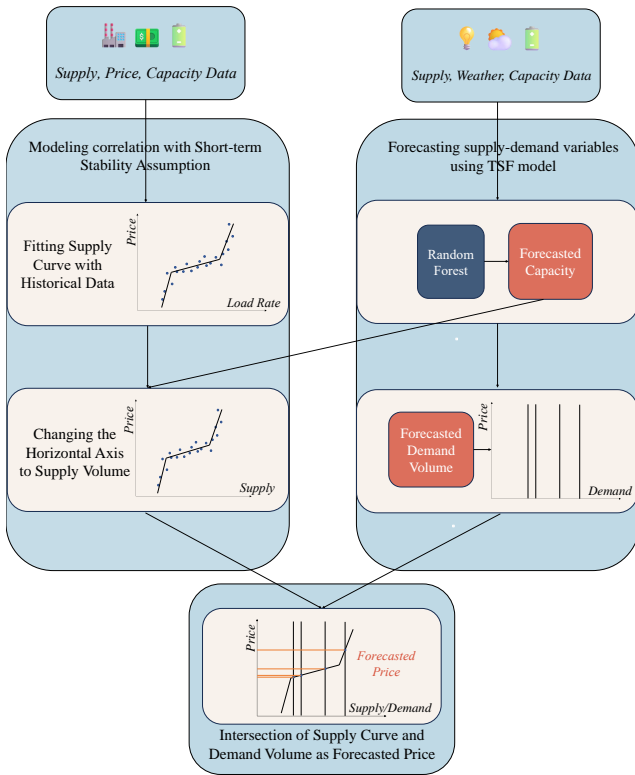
Supply, Price, Capacity Data

Supply, Weather, Capacity Data

Modeling correlation with Short-term Stability Assumption

Forecasting supply-demand variables using TSF model

Fitting Supply Curve with Historical Data

Price

Load Rate

Random Forest

Forecasted Capacity

Changing the Horizontal Axis to Supply Volume

Price

Supply

Forecasted Demand Volume

Price

Demand

Price

Forecasted Price

Supply/Demand

Intersection of Supply Curve and Demand Volume as Forecasted Price